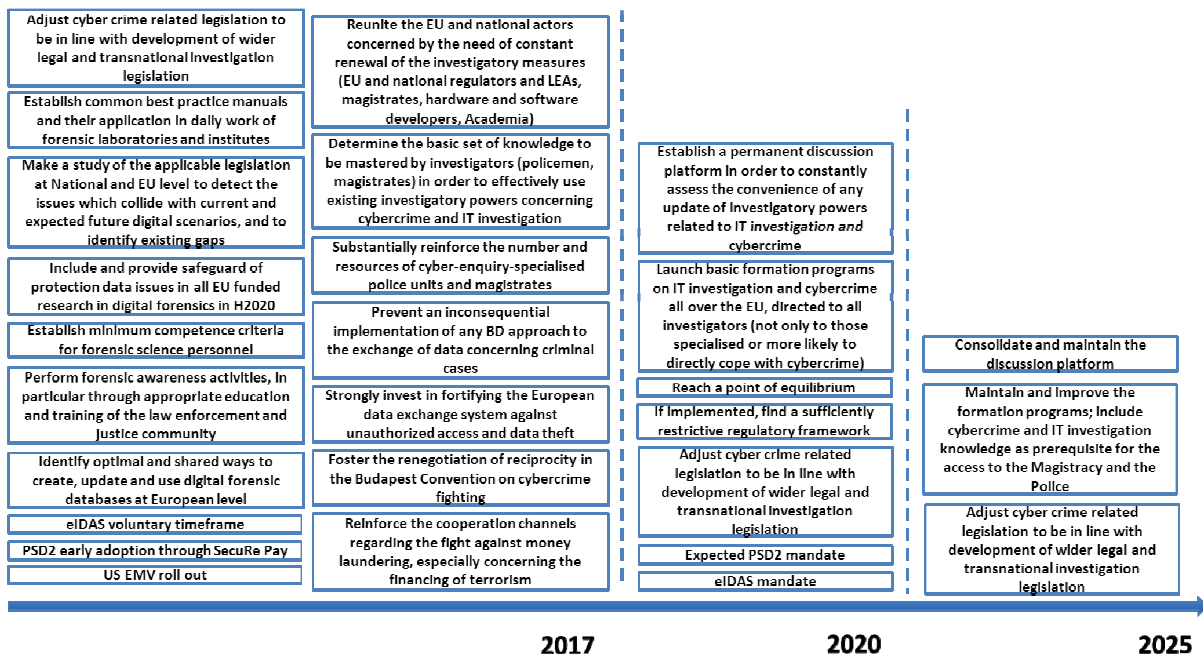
Adjust cyber crime related legislation to be in line with development of wider legal and transnational investigation legislation

Establish common best practice manuals and their application in daily work of forensic laboratories and institutes

Make a study of the applicable legislation at National and EU level to detect the issues which collide with current and expected future digital scenarios, and to identify existing gaps

Include and provide safeguard of protection data issues in all EU funded research in digital forensics in H2020

Establish minimum competence criteria for forensic science personnel

Perform forensic awareness activities, in particular through appropriate education and training of the law enforcement and justice community

Identify optimal and shared ways to create, update and use digital forensic databases at European level

eIDAS voluntary timeframe

PSD2 early adoption through SecuRe Pay

US EMV roll out

Reunite the EU and national actors concerned by the need of constant renewal of the investigatory measures (EU and national regulators and LEAs, magistrates, hardware and software developers, Academia)

Determine the basic set of knowledge to be mastered by investigators (policemen, magistrates) in order to effectively use existing investigatory powers concerning cybercrime and IT investigation

Substantially reinforce the number and resources of cyber-enquiry-specialised police units and magistrates

Prevent an inconsequential implementation of any BD approach to the exchange of data concerning criminal cases

Strongly invest in fortifying the European data exchange system against unauthorized access and data theft

Foster the renegotiation of reciprocity in the Budapest Convention on cybercrime fighting

Reinforce the cooperation channels regarding the fight against money laundering, especially concerning the financing of terrorism

Establish a permanent discussion platform in order to constantly assess the convenience of any update of investigatory powers related to IT investigation and cybercrime

Launch basic formation programs on IT investigation and cybercrime all over the EU, directed to all investigators (not only to those specialised or more likely to directly cope with cybercrime)

Reach a point of equilibrium

If implemented, find a sufficiently restrictive regulatory framework

Adjust cyber crime related legislation to be in line with development of wider legal and transnational investigation legislation

Expected PSD2 mandate

eIDAS mandate

Consolidate and maintain the discussion platform

Maintain and improve the formation programs; include cybercrime and IT investigation knowledge as prerequisite for the access to the Magistracy and the Police

Adjust cyber crime related legislation to be in line with development of wider legal and transnational investigation legislation

2017

2020

2025